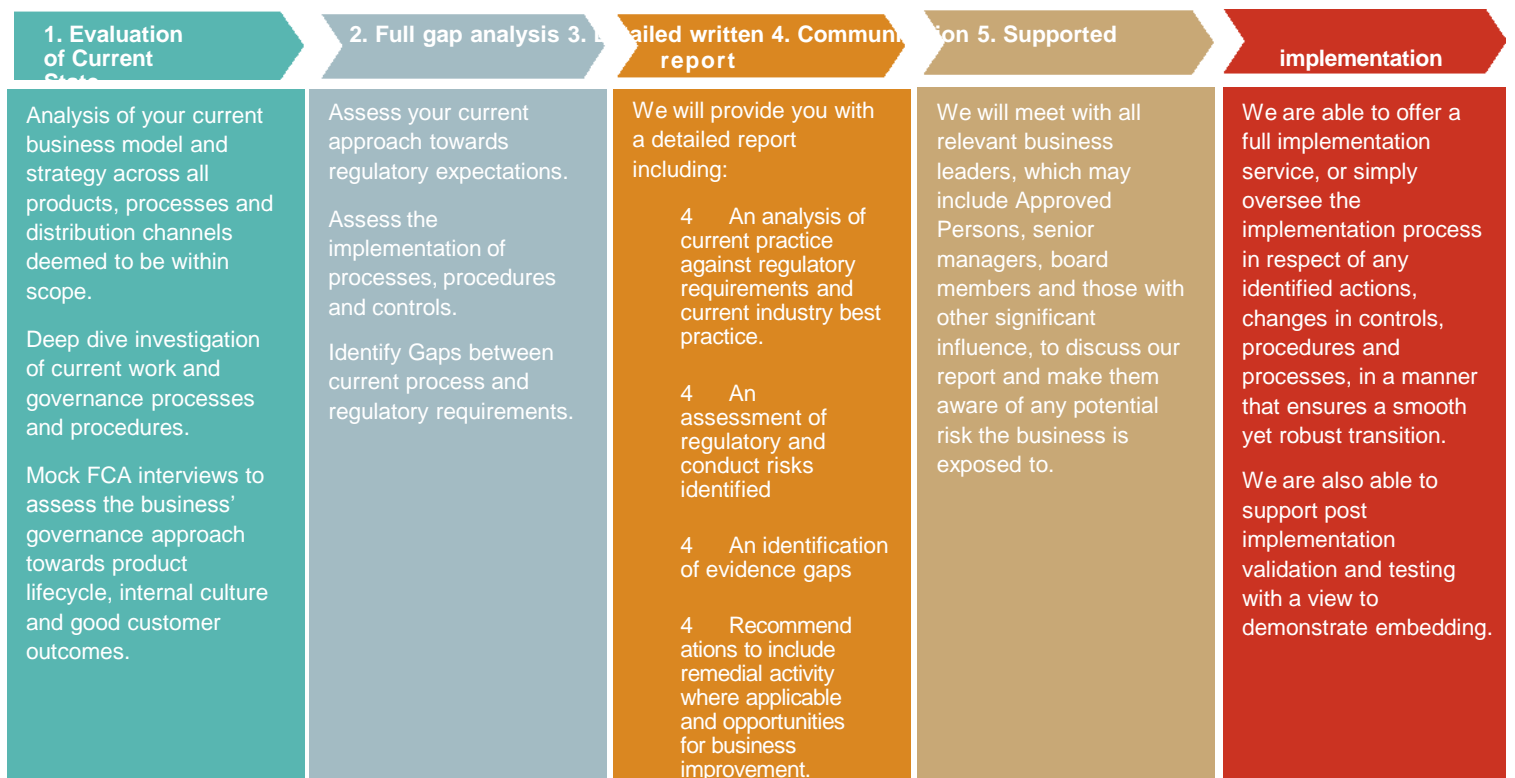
1. Evaluation of Current State

2. Full gap analysis 3. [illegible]ailed written 4. Communi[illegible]on 5. Supported report implementation

Analysis of your current business model and strategy across all products, processes and distribution channels deemed to be within scope.

Deep dive investigation of current work and governance processes and procedures.

Mock FCA interviews to assess the business' governance approach towards product lifecycle, internal culture and good customer outcomes.

Assess your current approach towards regulatory expectations.

Assess the implementation of processes, procedures and controls.

Identify Gaps between current process and regulatory requirements.

We will provide you with a detailed report including:

4 An analysis of current practice against regulatory requirements and current industry best practice.

4 An assessment of regulatory and conduct risks identified

4 An identification of evidence gaps

4 Recommendations to include remedial activity where applicable and opportunities for business improvement.

We will meet with all relevant business leaders, which may include Approved Persons, senior managers, board members and those with other significant influence, to discuss our report and make them aware of any potential risk the business is exposed to.

We are able to offer a full implementation service, or simply oversee the implementation process in respect of any identified actions, changes in controls, procedures and processes, in a manner that ensures a smooth yet robust transition.

We are also able to support post implementation validation and testing with a view to demonstrate embedding.